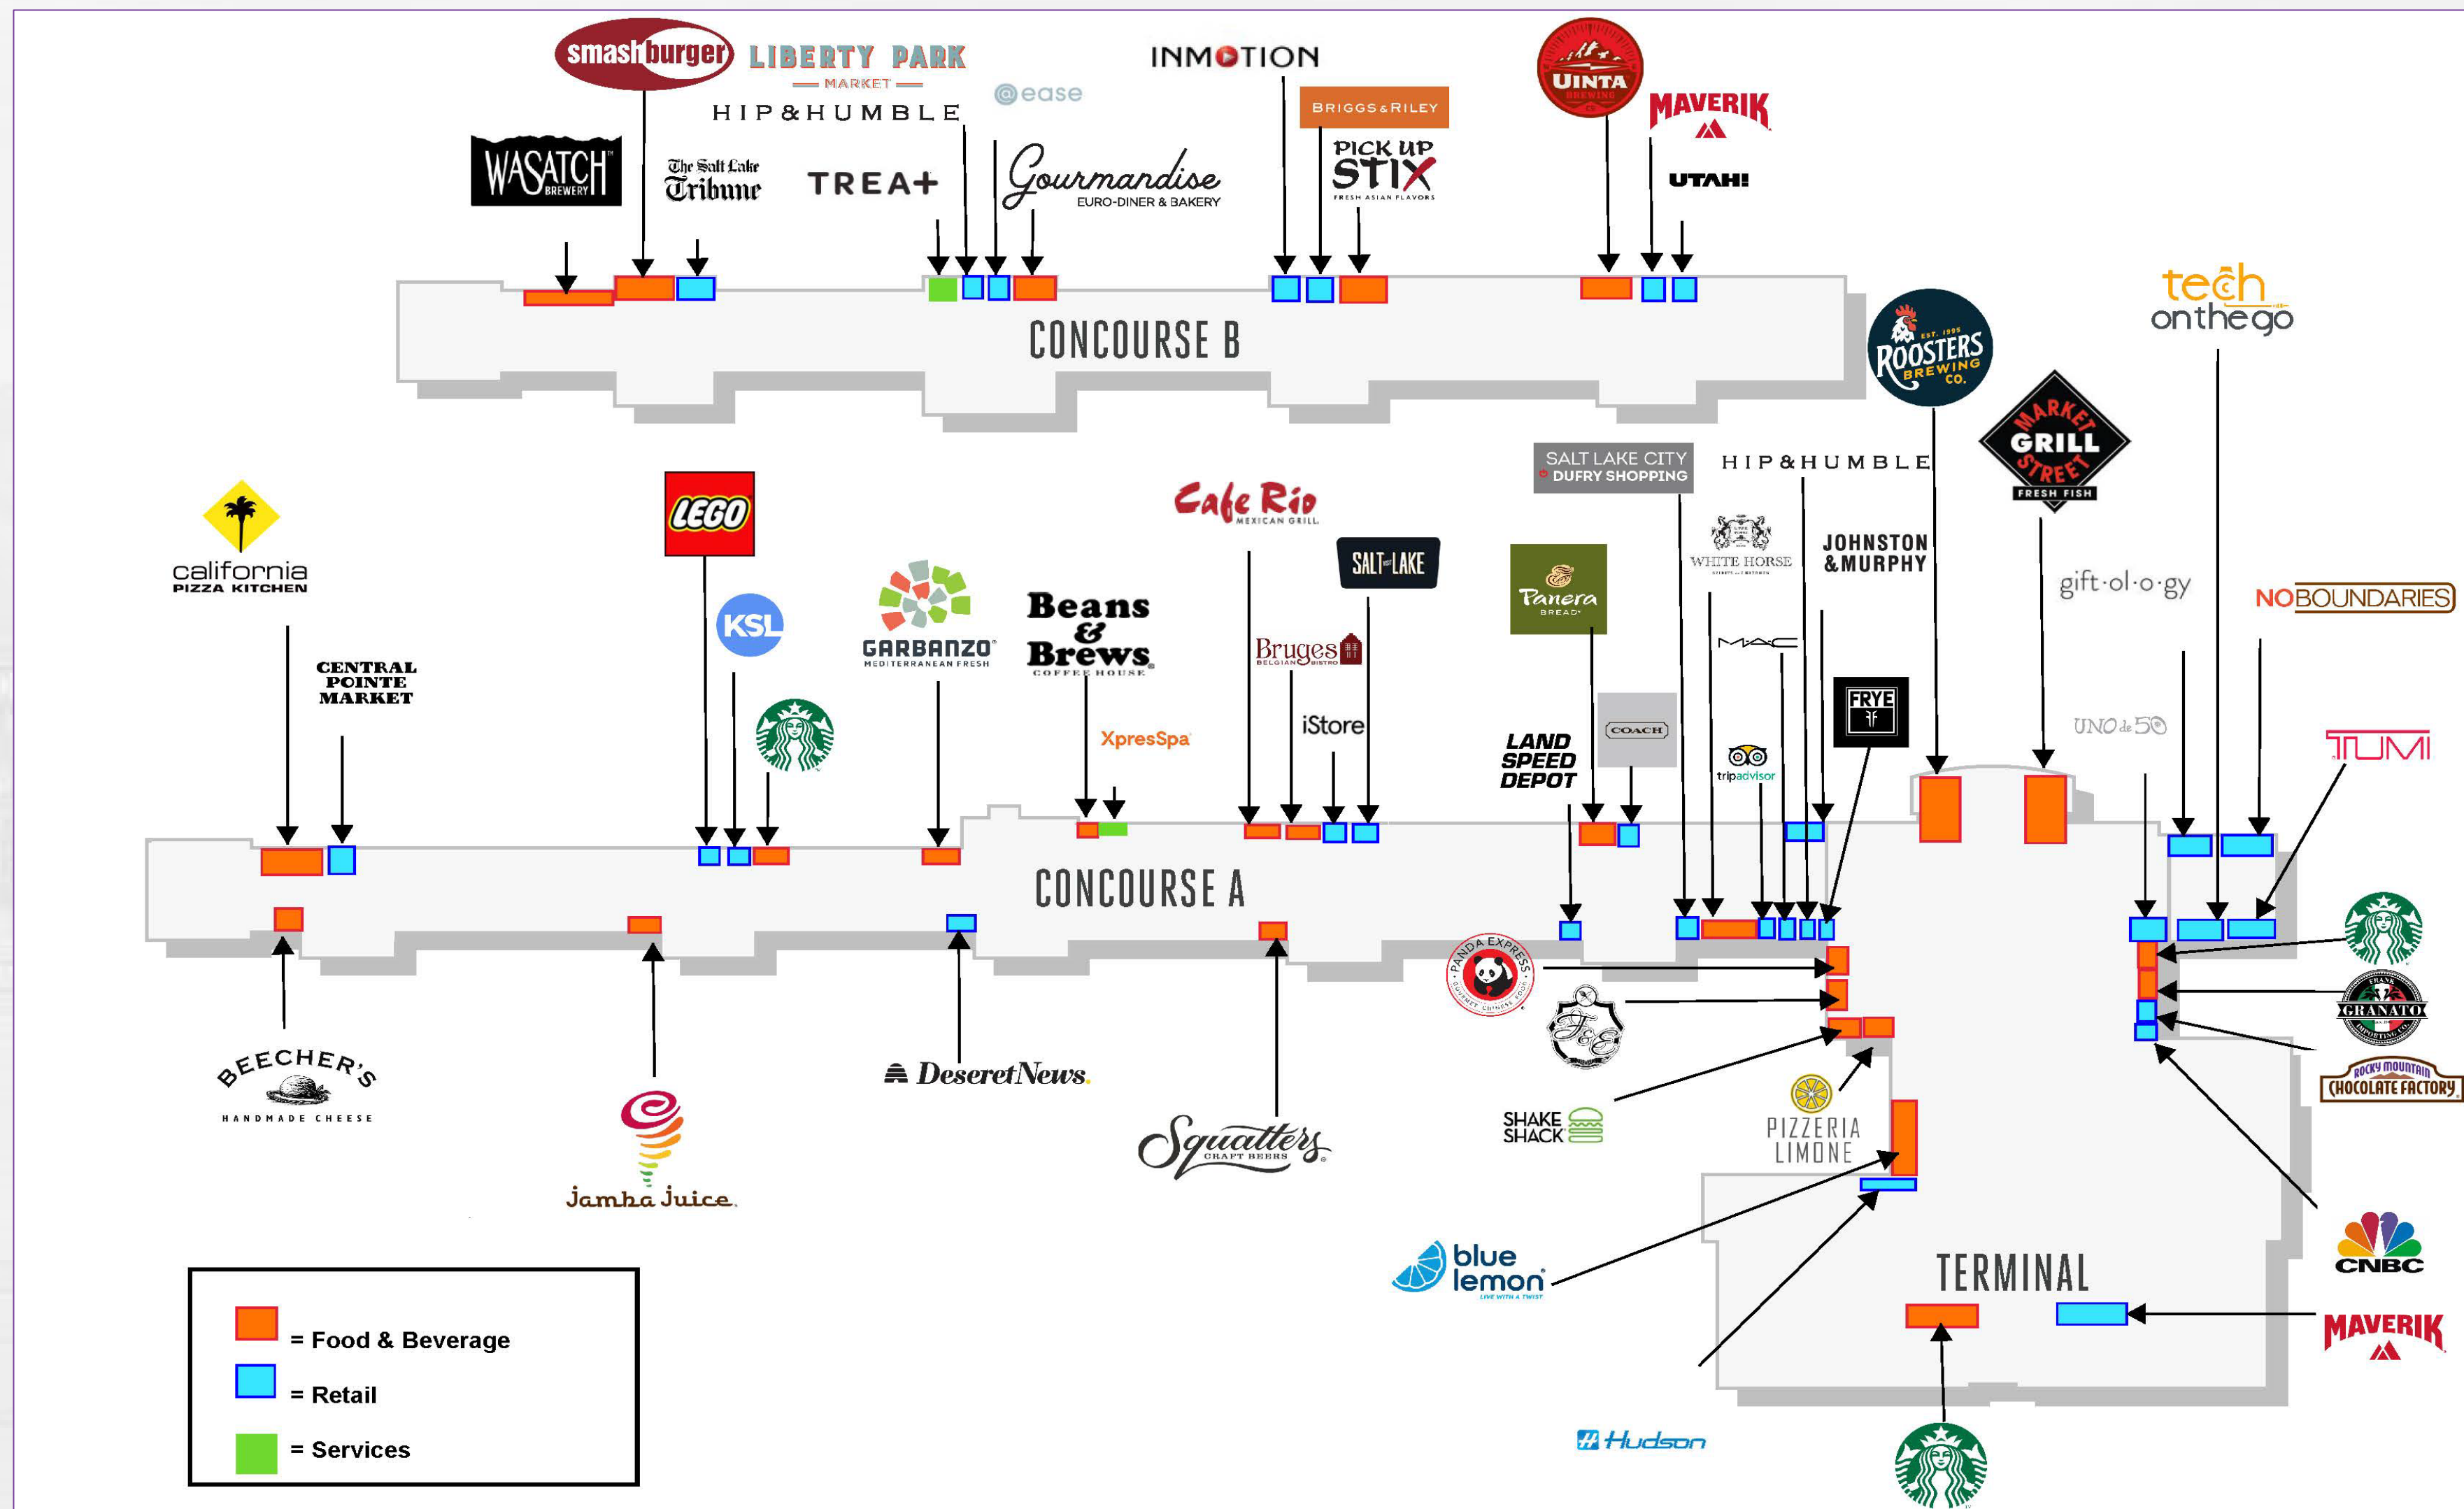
smashburger
LIBERTY PARK MARKET
HIP&HUMBLE
@ease
INMOTION
BRIGGS&RILEY
UINTA BREWING
MAVERIK
WASATCH BREWERY
The Salt Lake Tribune
TREA+
Gourmandise EURO-DINER & BAKERY
PICK UP STIX FRESH ASIAN FLAVORS
UTAH!

CONCOURSE B

techonthego
ROOSTERS EST. 1995 BREWING CO.
MARKET STREET GRILL FRESH FISH
SALT LAKE CITY DUFRY SHOPPING
HIP&HUMBLE
california PIZZA KITCHEN
LEGO
Cafe Rio MEXICAN GRILL
SALT LAKE
Panera BREAD
WHITE HORSE
JOHNSTON & MURPHY
gift·ol·o·gy
NOBOUNDARIES
CENTRAL POINTE MARKET
KSL
GARBANZO MEDITERRANEAN FRESH
Beans & Brews COFFEE HOUSE
Bruges BELGIAN BISTRO
M·A·C
XpresSpa
iStore
LAND SPEED DEPOT
COACH
tripadvisor
FRYE
UNOde50
TUMI

CONCOURSE A

PANDA EXPRESS GOURMET CHINESE FOOD
BEECHER'S HANDMADE CHEESE
Deseret News.
GRANATO
ROCKY MOUNTAIN CHOCOLATE FACTORY
SHAKE SHACK
PIZZERIA LIMONE
Jamba Juice.
Squatters CRAFT BEERS
blue lemon LIVE WITH A TWIST
CNBC

TERMINAL

MAVERIK
Hudson

= Food & Beverage
= Retail
= Services